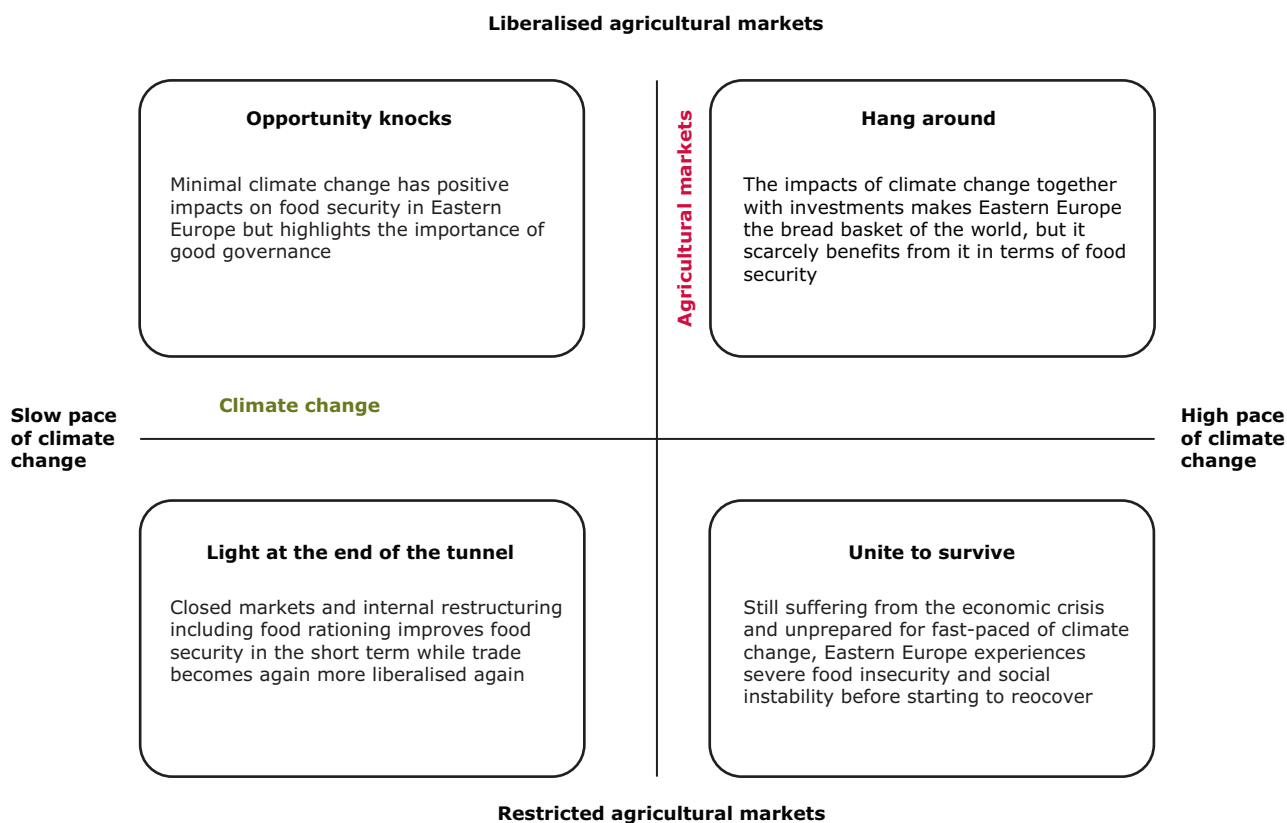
Liberalised agricultural markets

Opportunity knocks

Minimal climate change has positive impacts on food security in Eastern Europe but highlights the importance of good governance

Agricultural markets

Hang around

The impacts of climate change together with investments makes Eastern Europe the bread basket of the world, but it scarcely benefits from it in terms of food security

Climate change

Slow pace of climate change

High pace of climate change

Light at the end of the tunnel

Closed markets and internal restructuring including food rationing improves food security in the short term while trade becomes again more liberalised again

Unite to survive

Still suffering from the economic crisis and unprepared for fast-paced of climate change, Eastern Europe experiences severe food insecurity and social instability before starting to reocover

Restricted agricultural markets